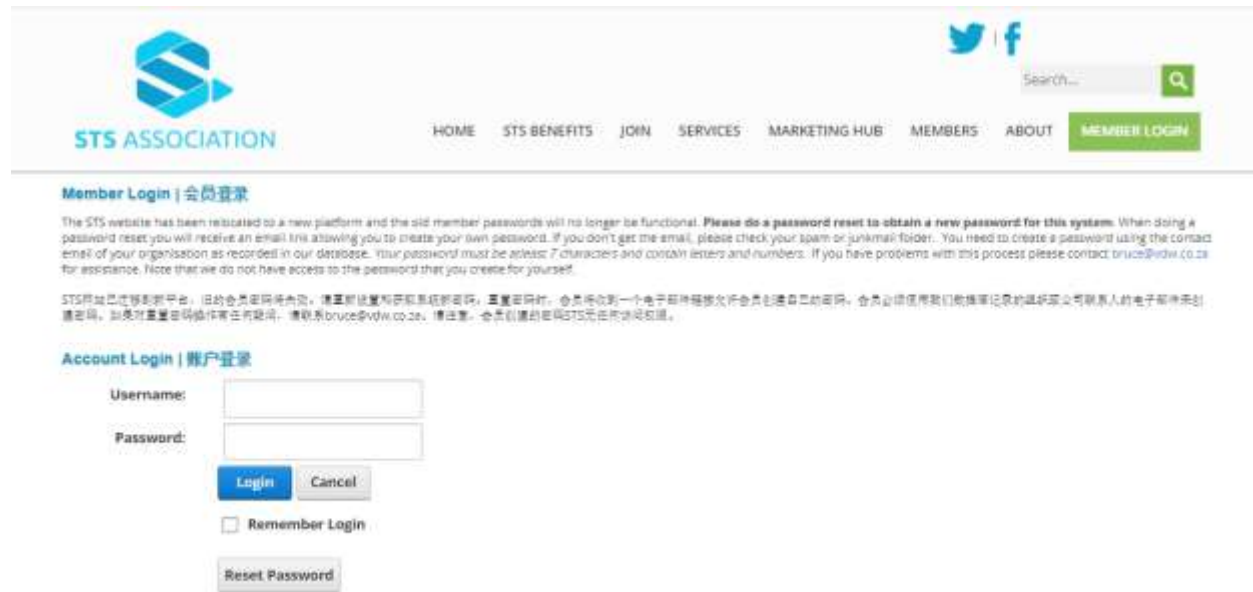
STS ASSOCIATION

Search...

HOME STS BENEFITS JOIN SERVICES MARKETING HUB MEMBERS ABOUT MEMBER LOGIN

Member Login | 会员登录

The STS website has been relocated to a new platform and the old member passwords will no longer be functional. **Please do a password reset to obtain a new password for this system.** When doing a password reset you will receive an email link allowing you to create your own password. If you don't get the email, please check your spam or junkmail folder. You need to create a password using the contact email of your organisation as recorded in our database. *Your password must be atleast 7 characters and contain letters and numbers.* If you have problems with this process please contact bruce@vdw.co.za for assistance. Note that we do not have access to the password that you create for yourself.

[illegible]

Account Login | 账户登录

Username:

Password:

Login Cancel

Remember Login

Reset Password